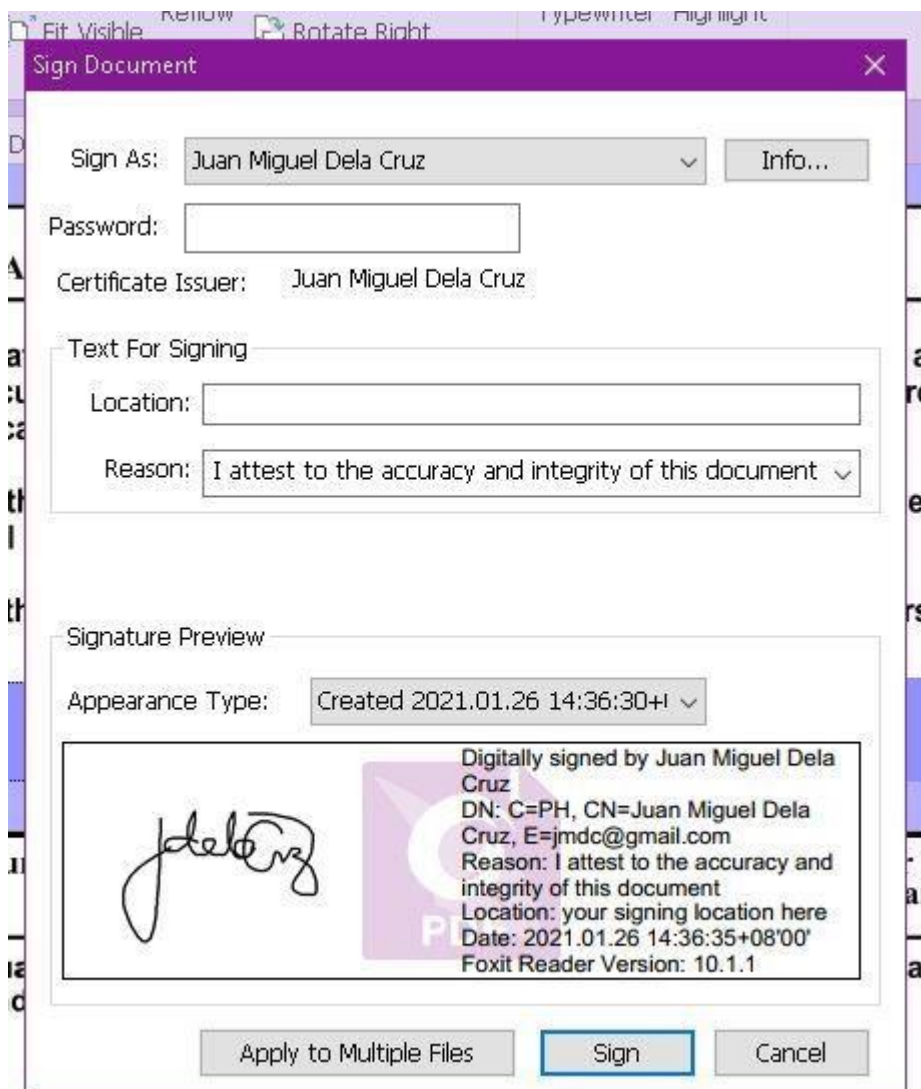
Fit Visible Reflow Rotate Right Typewriter Highlight

Sign Document

Sign As: Juan Miguel Dela Cruz

Info...

Password:

Certificate Issuer: Juan Miguel Dela Cruz

Text For Signing

Location:

Reason: I attest to the accuracy and integrity of this document

Signature Preview

Appearance Type: Created 2021.01.26 14:36:30+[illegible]

Digitally signed by Juan Miguel Dela Cruz
DN: C=PH, CN=Juan Miguel Dela Cruz, E=jmdc@gmail.com
Reason: I attest to the accuracy and integrity of this document
Location: your signing location here
Date: 2021.01.26 14:36:35+08'00'
Foxit Reader Version: 10.1.1

PDF

Apply to Multiple Files

Sign

Cancel